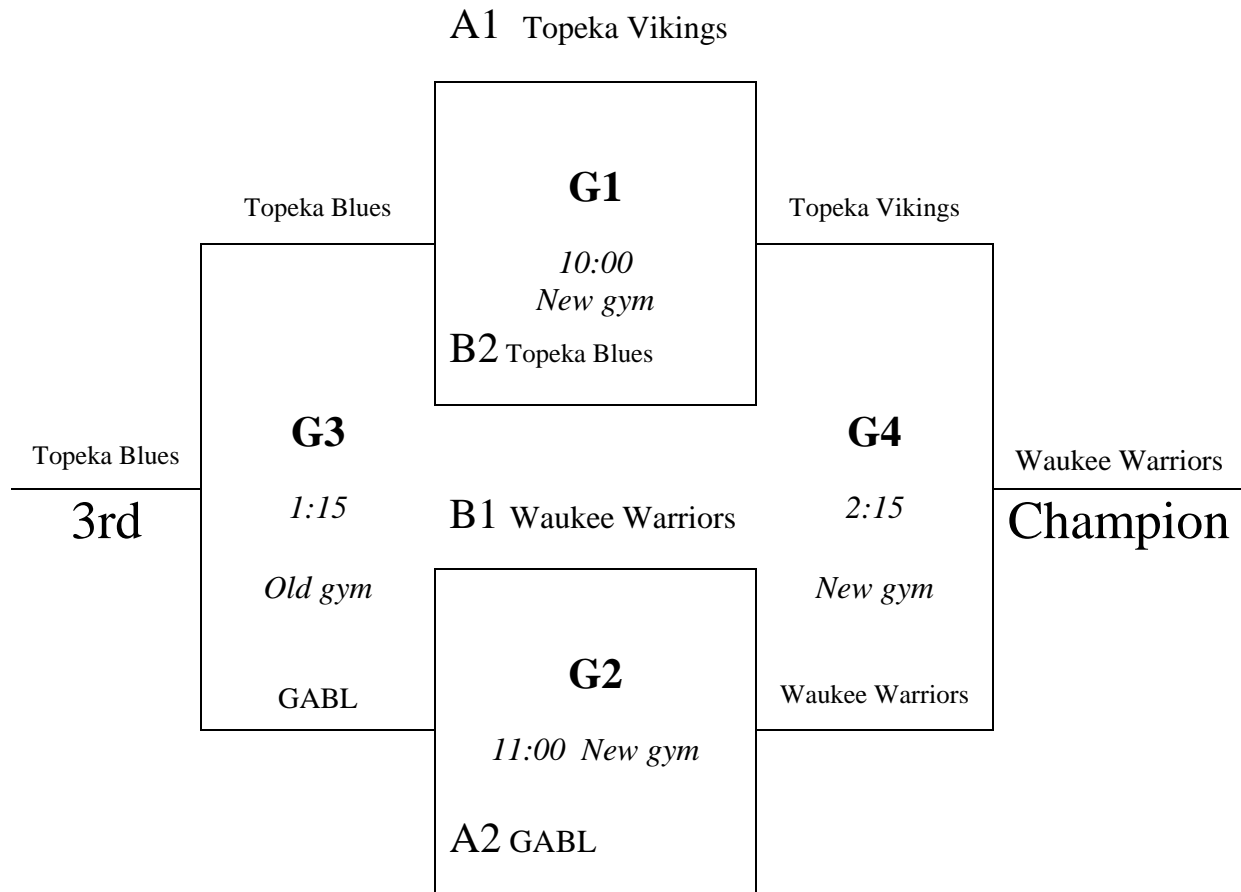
A1 Topeka Vikings

Topeka Blues

G1

10:00
New gym

Topeka Vikings

B2 Topeka Blues

Topeka Blues

3rd

G3

1:15

Old gym

GABL

B1 Waukee Warriors

G4

2:15

New gym

Waukee Warriors

Waukee Warriors

Champion

G2

11:00 New gym

A2 GABL